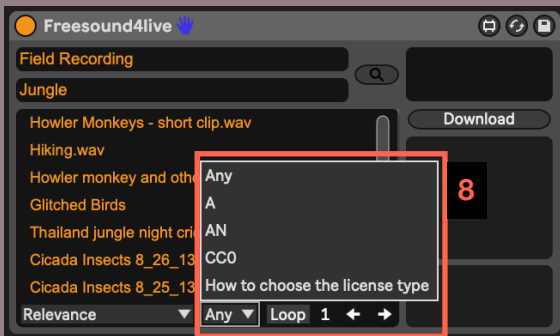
Freesound4live

Field Recording

Jungle

Download

Howler Monkeys - short clip.wav

Hiking.wav

Howler monkey and othe

Glitched Birds

Thailand jungle night cri

Cicada Insects 8_26_13

Cicada Insects 8_25_13

Any

A

AN

CC0

How to choose the license type

8

Relevance

Any

Loop

1